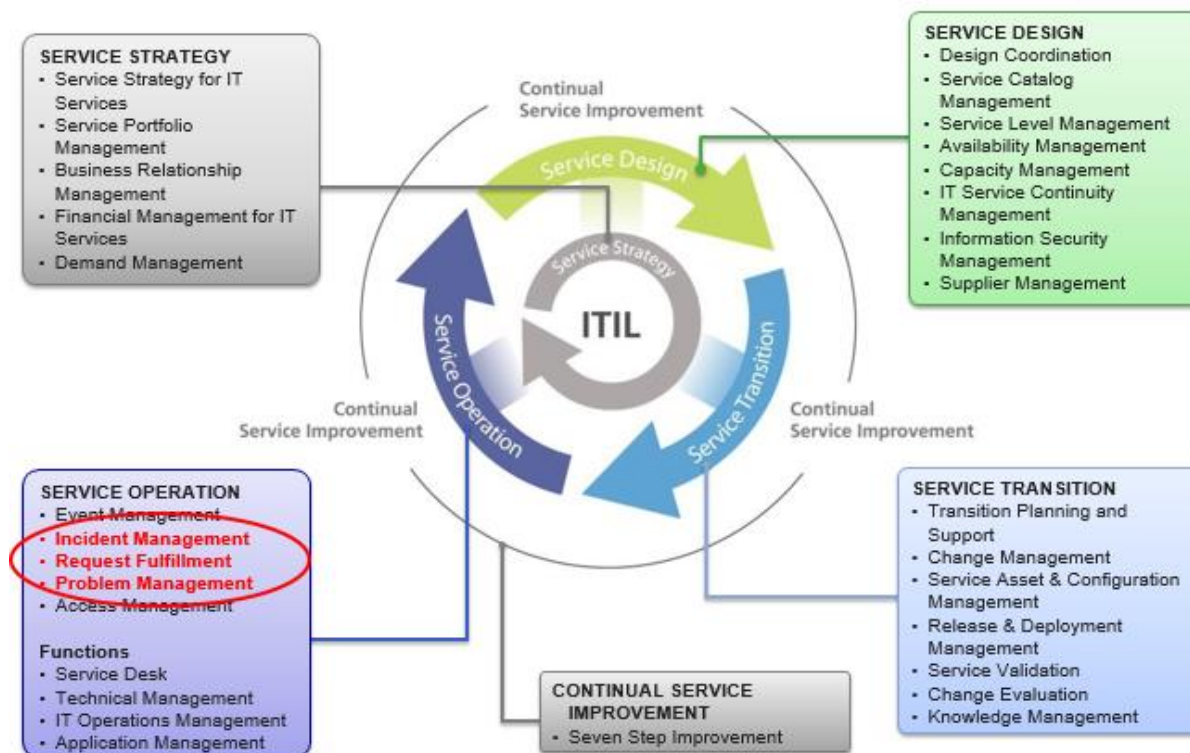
SERVICE STRATEGY
- Service Strategy for IT Services
- Service Portfolio Management
- Business Relationship Management
- Financial Management for IT Services
- Demand Management

Continual Service Improvement

SERVICE DESIGN
- Design Coordination
- Service Catalog Management
- Service Level Management
- Availability Management
- Capacity Management
- IT Service Continuity Management
- Information Security Management
- Supplier Management

Service Design

Service Strategy

ITIL

Service Operation

Service Transition

Continual Service Improvement

Continual Service Improvement

SERVICE OPERATION
- Event Management
- Incident Management
- Request Fulfillment
- Problem Management
- Access Management

Functions
- Service Desk
- Technical Management
- IT Operations Management
- Application Management

SERVICE TRANSITION
- Transition Planning and Support
- Change Management
- Service Asset & Configuration Management
- Release & Deployment Management
- Service Validation
- Change Evaluation
- Knowledge Management

CONTINUAL SERVICE IMPROVEMENT
- Seven Step Improvement